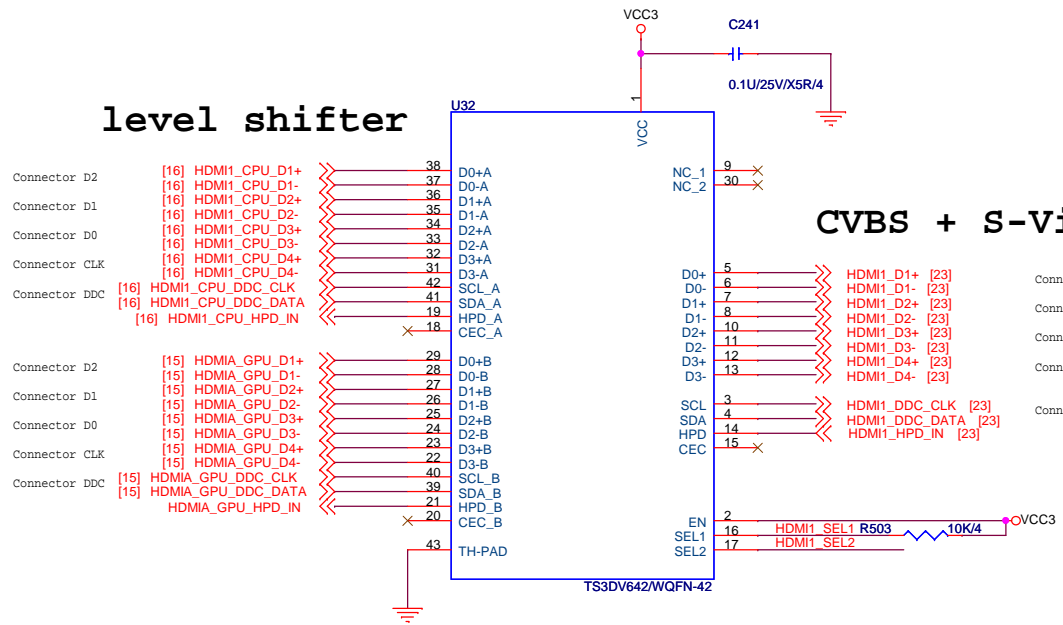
VCC3

C241

0.1U/25V/X5R/4

level shifter

U32

1

VCC

CVBS + S-Vi

Connector D2
Connector D1
Connector D0
Connector CLK
Connector DDC

[16] HDMI1_CPU_D1+ 38 D0+A
[16] HDMI1_CPU_D1- 37 D0-A
[16] HDMI1_CPU_D2+ 36 D1+A
[16] HDMI1_CPU_D2- 35 D1-A
[16] HDMI1_CPU_D3+ 34 D2+A
[16] HDMI1_CPU_D3- 33 D2-A
[16] HDMI1_CPU_D4+ 32 D3+A
[16] HDMI1_CPU_D4- 31 D3-A
[16] HDMI1_CPU_DDC_CLK 42 SCL_A
[16] HDMI1_CPU_DDC_DATA 41 SDA_A
[16] HDMI1_CPU_HPD_IN 19 HPD_A
18 CEC_A

Connector D2
Connector D1
Connector D0
Connector CLK
Connector DDC

[15] HDMIA_GPU_D1+ 29 D0+B
[15] HDMIA_GPU_D1- 28 D0-B
[15] HDMIA_GPU_D2+ 27 D1+B
[15] HDMIA_GPU_D2- 26 D1-B
[15] HDMIA_GPU_D3+ 25 D2+B
[15] HDMIA_GPU_D3- 24 D2-B
[15] HDMIA_GPU_D4+ 23 D3+B
[15] HDMIA_GPU_D4- 22 D3-B
[15] HDMIA_GPU_DDC_CLK 40 SCL_B
[15] HDMIA_GPU_DDC_DATA 39 SDA_B
HDMIA_GPU_HPD_IN 21 HPD_B
20 CEC_B
43 TH-PAD

NC_1 9
NC_2 30

D0+ 5 HDMI1_D1+ [23]
D0- 6 HDMI1_D1- [23]
D1+ 7 HDMI1_D2+ [23]
D1- 8 HDMI1_D2- [23]
D2+ 10 HDMI1_D3+ [23]
D2- 11 HDMI1_D3- [23]
D3+ 12 HDMI1_D4+ [23]
D3- 13 HDMI1_D4- [23]

SCL 3 HDMI1_DDC_CLK [23]
SDA 4 HDMI1_DDC_DATA [23]
HPD 14 HDMI1_HPD_IN [23]
CEC 15

EN 2
SEL1 16 HDMI1_SEL1 R503 10K/4
SEL2 17 HDMI1_SEL2

VCC3

TS3DV642/WQFN-42

Conn
Conn
Conn
Conn
Conn